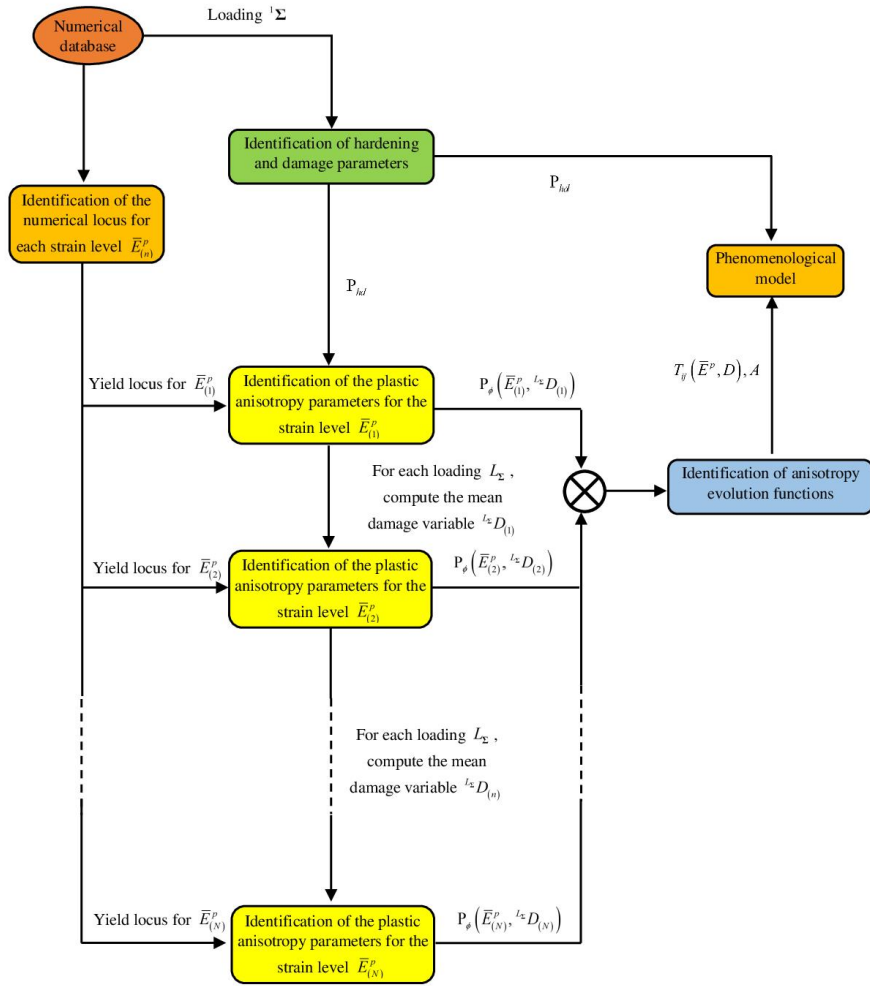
Numerical database

Loading $^{1}\mathbf{\Sigma}$

Identification of hardening and damage parameters

$P_{hd}$

Phenomenological model

Identification of the numerical locus for each strain level $\overline{E}^{p}_{(n)}$

$P_{hd}$

$T_{ij}\left(\overline{E}^{p}, D\right), A$

Yield locus for $\overline{E}^{p}_{(1)}$

Identification of the plastic anisotropy parameters for the strain level $\overline{E}^{p}_{(1)}$

$P_{\phi}\left(\overline{E}^{p}_{(1)}, {}^{L_{\Sigma}}D_{(1)}\right)$

For each loading $L_{\mathbf{\Sigma}}$, compute the mean damage variable ${}^{L_{\Sigma}}D_{(1)}$

Identification of anisotropy evolution functions

Yield locus for $\overline{E}^{p}_{(2)}$

Identification of the plastic anisotropy parameters for the strain level $\overline{E}^{p}_{(2)}$

$P_{\phi}\left(\overline{E}^{p}_{(2)}, {}^{L_{\Sigma}}D_{(2)}\right)$

For each loading $L_{\mathbf{\Sigma}}$, compute the mean damage variable ${}^{L_{\Sigma}}D_{(n)}$

Yield locus for $\overline{E}^{p}_{(N)}$

Identification of the plastic anisotropy parameters for the strain level $\overline{E}^{p}_{(N)}$

$P_{\phi}\left(\overline{E}^{p}_{(N)}, {}^{L_{\Sigma}}D_{(N)}\right)$